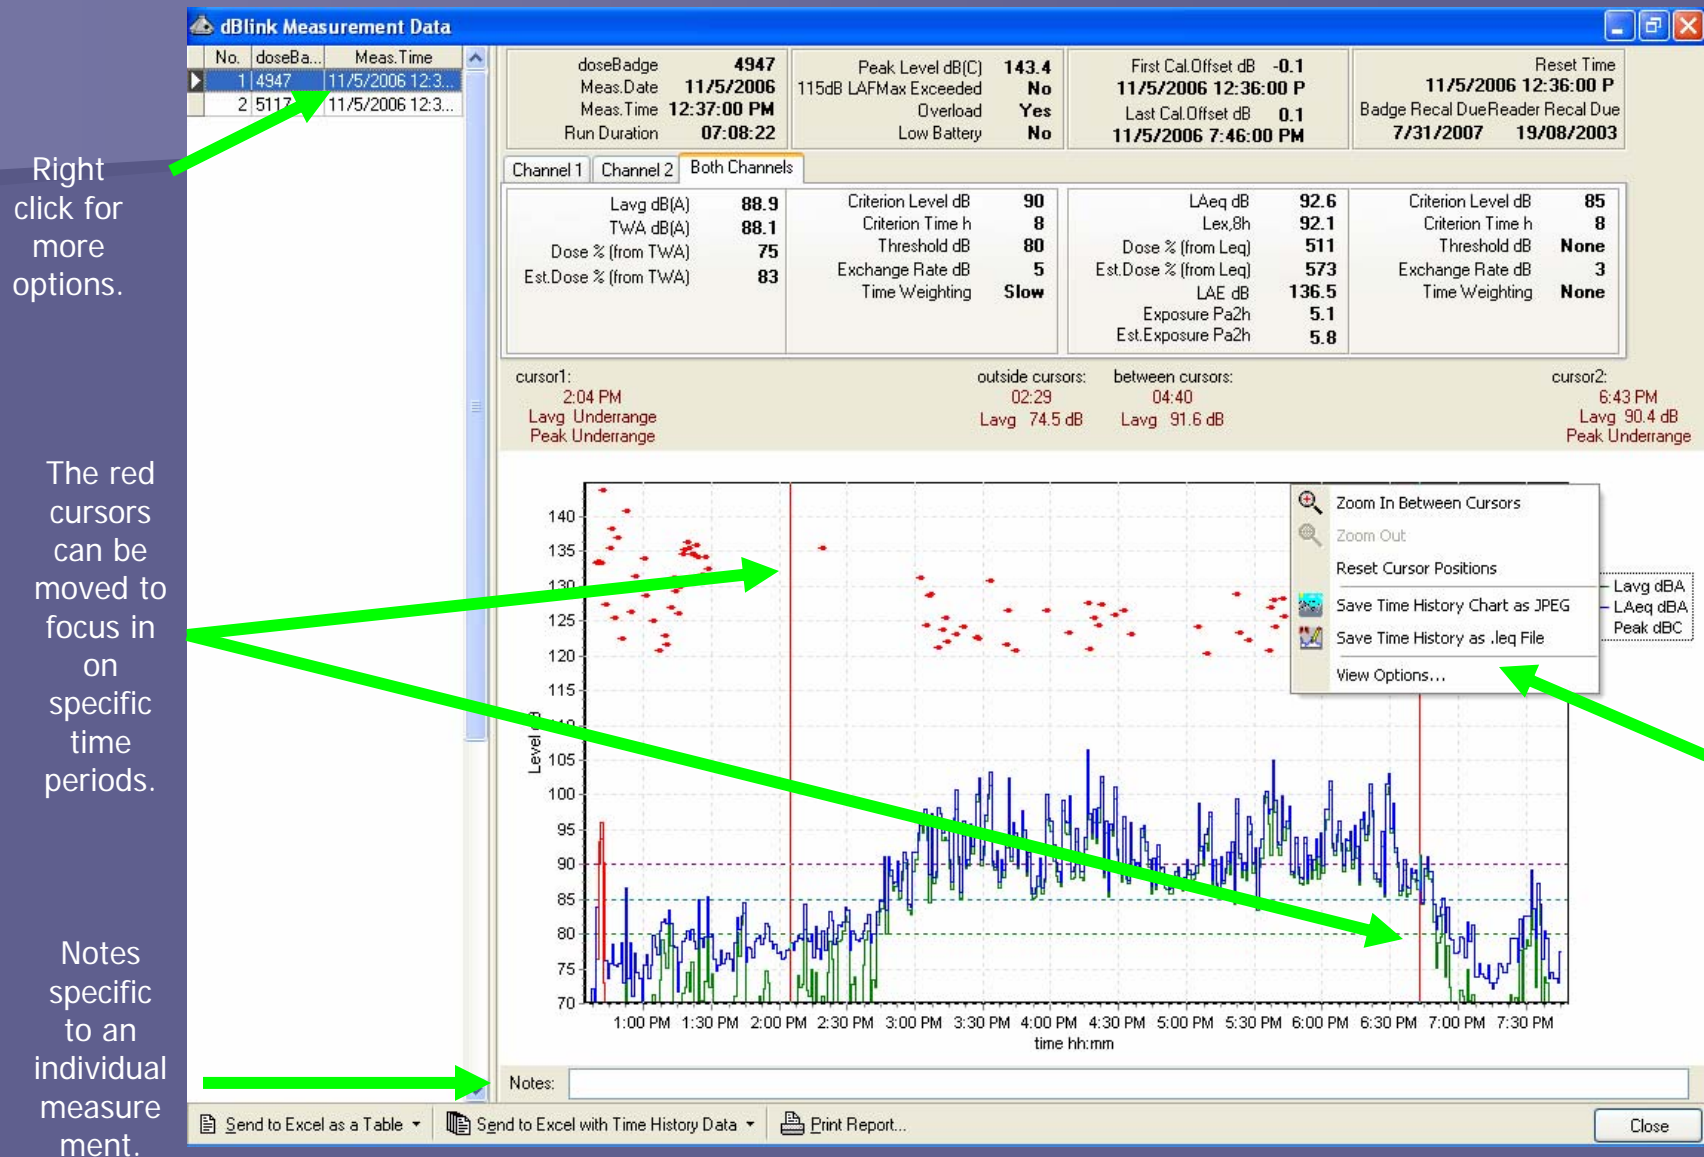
Right click for more options.

The red cursors can be moved to focus in on specific time periods.

Notes specific to an individual measurement.

dBlink Measurement Data

| No. | doseBa... | Meas.Time |
|---|---|---|
| 1 | 4947 | 11/5/2006 12:3... |
| 2 | 5117 | 11/5/2006 12:3... |

doseBadge 4947
Meas.Date 11/5/2006
Meas.Time 12:37:00 PM
Run Duration 07:08:22

Peak Level dB(C) 143.4
115dB LAFMax Exceeded No
Overload Yes
Low Battery No

First Cal.Offset dB -0.1
11/5/2006 12:36:00 P
Last Cal.Offset dB 0.1
11/5/2006 7:46:00 PM

Reset Time
11/5/2006 12:36:00 P
Badge Recal Due Reader Recal Due
7/31/2007 19/08/2003

Channel 1 | Channel 2 | Both Channels

Lavg dB(A) 88.9
TWA dB(A) 88.1
Dose % (from TWA) 75
Est.Dose % (from TWA) 83

Criterion Level dB 90
Criterion Time h 8
Threshold dB 80
Exchange Rate dB 5
Time Weighting Slow

LAeq dB 92.6
Lex,8h 92.1
Dose % (from Leq) 511
Est.Dose % (from Leq) 573
LAE dB 136.5
Exposure Pa2h 5.1
Est.Exposure Pa2h 5.8

Criterion Level dB 85
Criterion Time h 8
Threshold dB None
Exchange Rate dB 3
Time Weighting None

cursor1:
2:04 PM
Lavg Underrange
Peak Underrange

outside cursors:
02:29
Lavg 74.5 dB

between cursors:
04:40
Lavg 91.6 dB

cursor2:
6:43 PM
Lavg 90.4 dB
Peak Underrange

Zoom In Between Cursors
Zoom Out
Reset Cursor Positions
Save Time History Chart as JPEG
Save Time History as .leq File
View Options...

Lavg dBA
LAeq dBA
Peak dBC

140 135 130 125 120 115 110 105 100 95 90 85 80 75 70
Level

1:00 PM 1:30 PM 2:00 PM 2:30 PM 3:00 PM 3:30 PM 4:00 PM 4:30 PM 5:00 PM 5:30 PM 6:00 PM 6:30 PM 7:00 PM 7:30 PM
time hh:mm

Notes:

Send to Excel as a Table | Send to Excel with Time History Data | Print Report... | Close